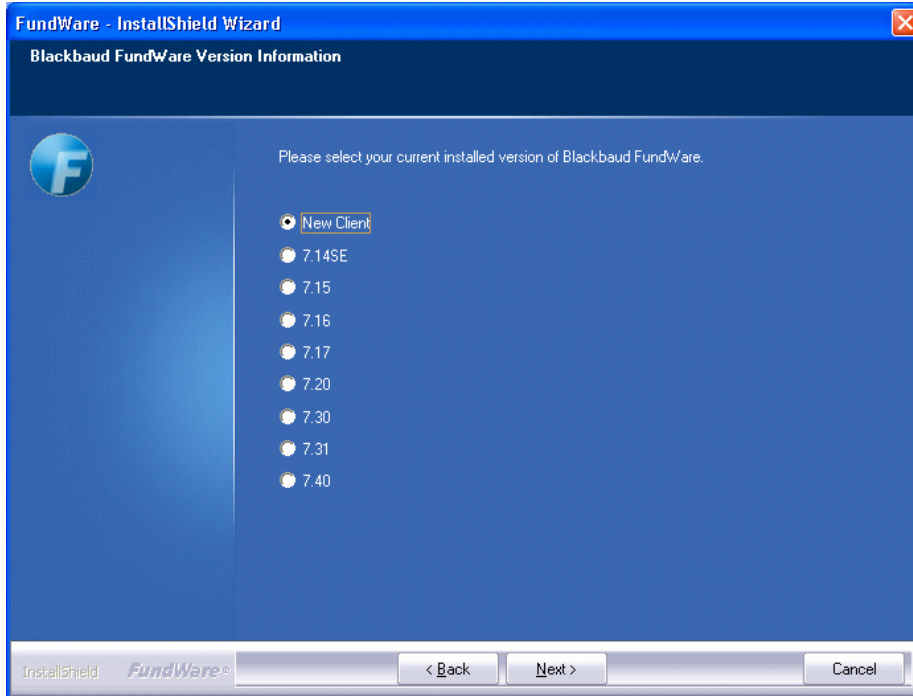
FundWare - InstallShield Wizard

Blackbaud FundWare Version Information

Please select your current installed version of Blackbaud FundWare.

New Client
7.14SE
7.15
7.16
7.17
7.20
7.30
7.31
7.40

InstallShield FundWare®

< Back
Next >
Cancel